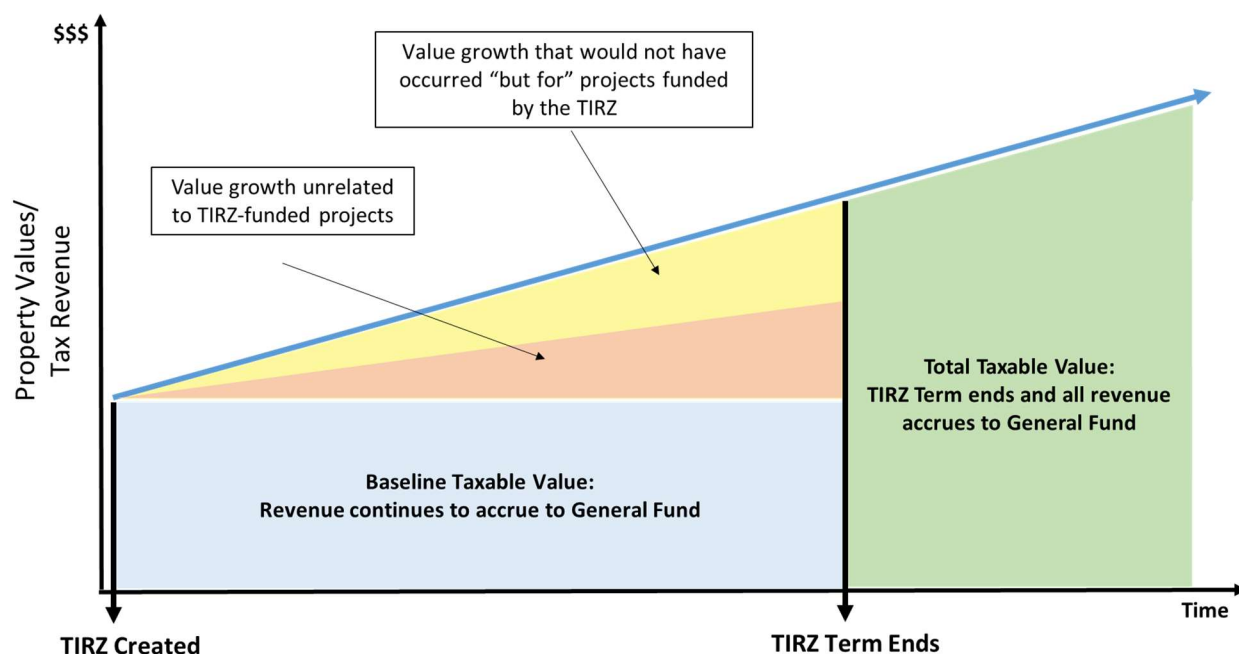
$$$

Property Values/ Tax Revenue

Value growth that would not have occurred “but for” projects funded by the TIRZ

Value growth unrelated to TIRZ-funded projects

Total Taxable Value: TIRZ Term ends and all revenue accrues to General Fund

Baseline Taxable Value: Revenue continues to accrue to General Fund

Time

TIRZ Created

TIRZ Term Ends